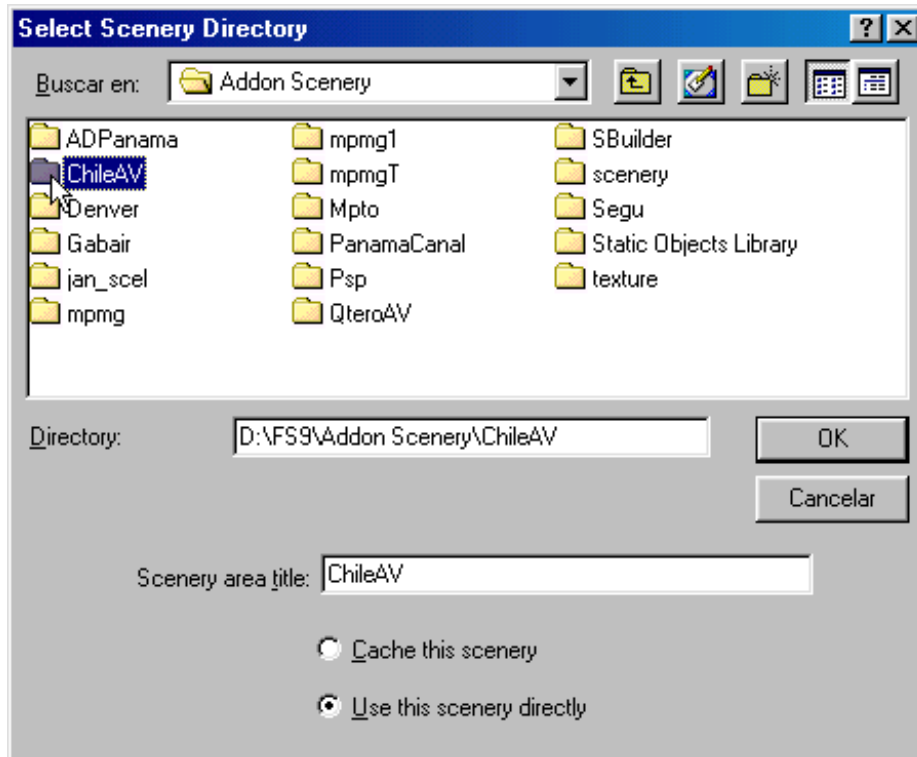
Select Scenery Directory

? X

Buscar en: Addon Scenery

ADPanama
ChileAV
Denver
Gabair
jan_scel
mpmg

mpmg1
mpmgT
Mpto
PanamaCanal
Psp
QteroAV

SBuilder
scenery
Segu
Static Objects Library
texture

Directory: D:\FS9\Addon Scenery\ChileAV

OK

Cancelar

Scenery area title: ChileAV

Cache this scenery

Use this scenery directly